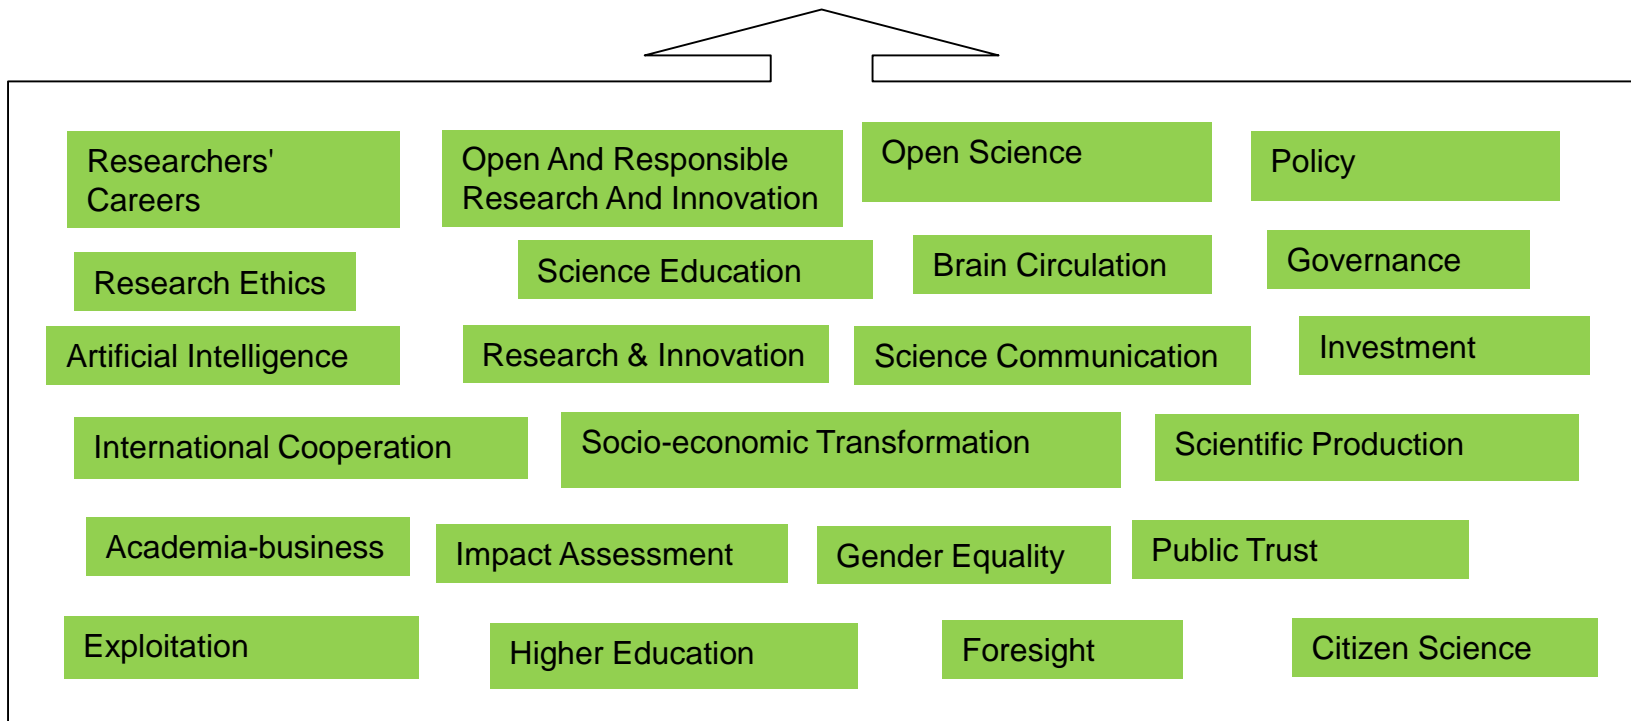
Researchers' Careers

Open And Responsible Research And Innovation

Open Science

Policy

Research Ethics

Science Education

Brain Circulation

Governance

Artificial Intelligence

Research & Innovation

Science Communication

Investment

International Cooperation

Socio-economic Transformation

Scientific Production

Academia-business

Impact Assessment

Gender Equality

Public Trust

Exploitation

Higher Education

Foresight

Citizen Science